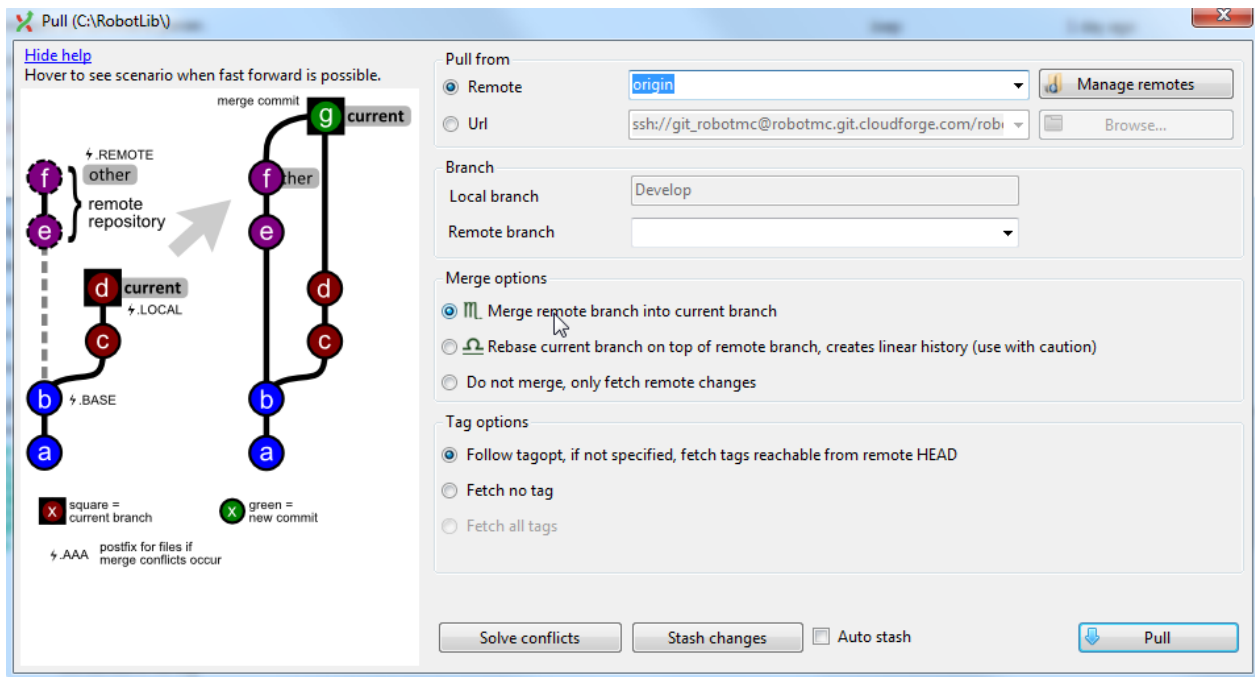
Pull (C:\RobotLib\)

Hide help
Hover to see scenario when fast forward is possible.

merge commit
g current
⚡.REMOTE
f other
remote repository
e
f ther
e
d current
⚡.LOCAL
c
d
c
b ⚡.BASE
a
b
a

x square = current branch
x green = new commit
⚡.AAA postfix for files if merge conflicts occur

Pull from
Remote origin
Manage remotes
Url ssh://git_robotmc@robotmc.git.cloudforge.com/rob
Browse...

Branch
Local branch Develop
Remote branch

Merge options
Merge remote branch into current branch
Rebase current branch on top of remote branch, creates linear history (use with caution)
Do not merge, only fetch remote changes

Tag options
Follow tagopt, if not specified, fetch tags reachable from remote HEAD
Fetch no tag
Fetch all tags

Solve conflicts
Stash changes
Auto stash
Pull